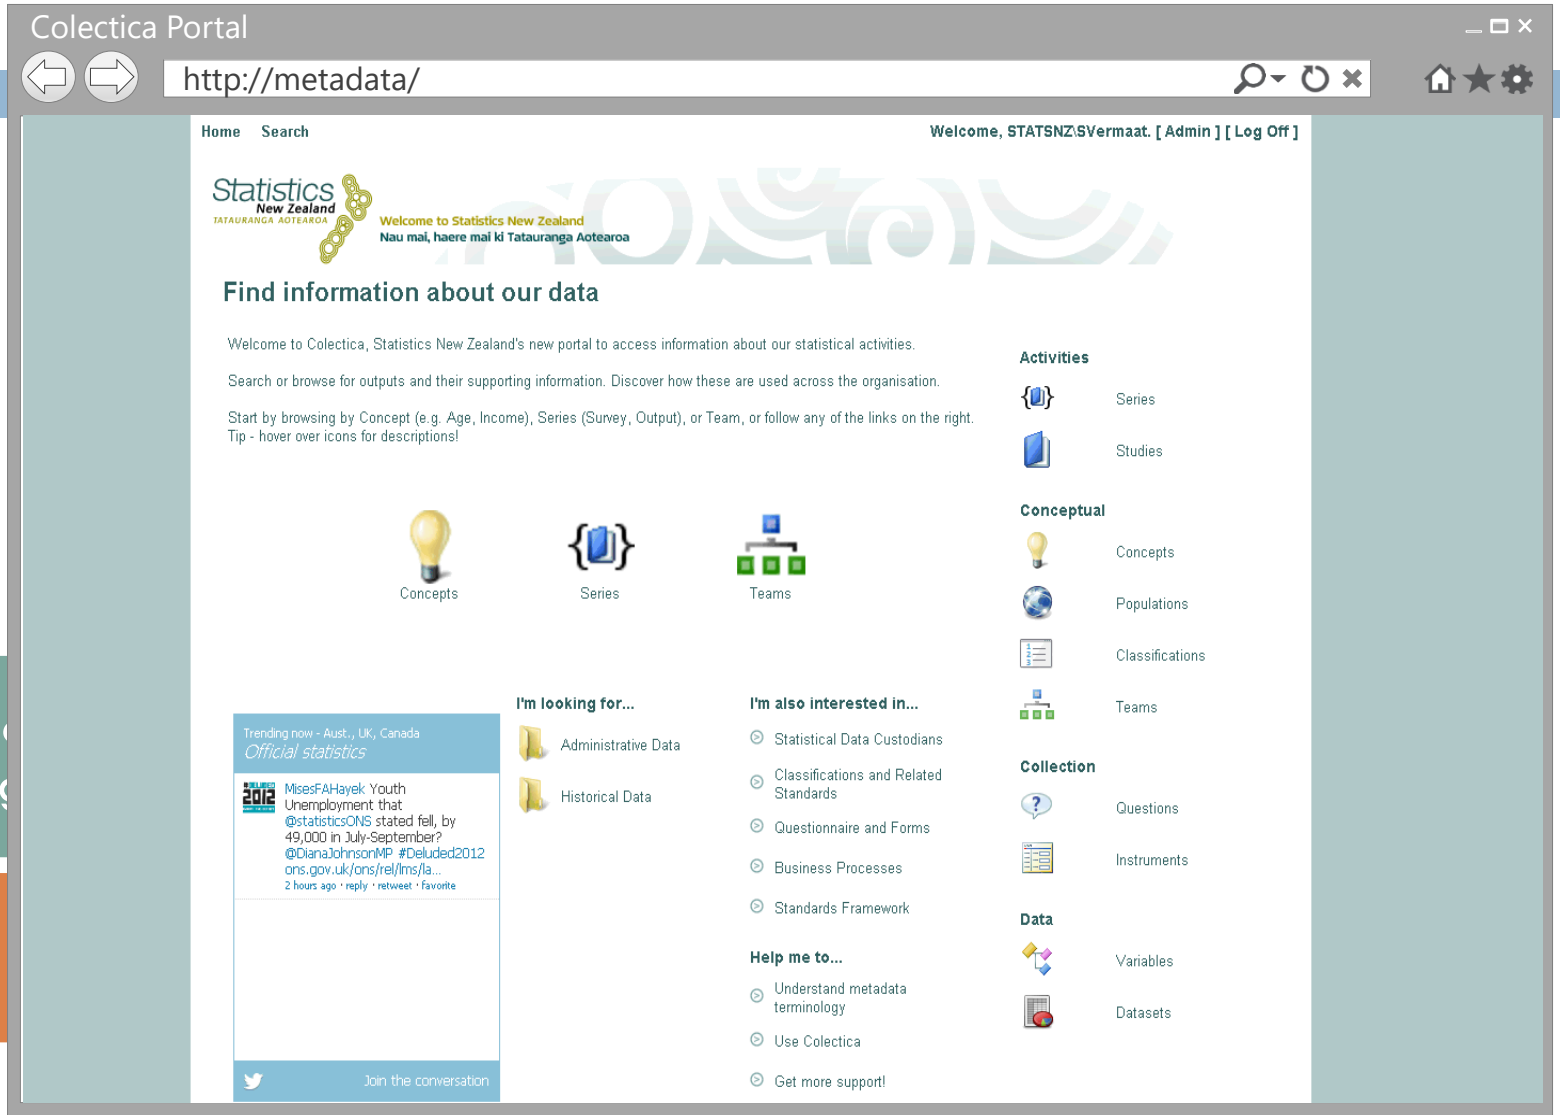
Colectica Portal

http://metadata/

Home Search

Welcome, STATSNZ\SVermaat. [ Admin ] [ Log Off ]

Statistics New Zealand
TATAURANGA AOTEAROA

Welcome to Statistics New Zealand
Nau mai, haere mai ki Tatauranga Aotearoa

Find information about our data

Welcome to Colectica, Statistics New Zealand's new portal to access information about our statistical activities.

Search or browse for outputs and their supporting information. Discover how these are used across the organisation.

Start by browsing by Concept (e.g. Age, Income), Series (Survey, Output), or Team, or follow any of the links on the right.
Tip - hover over icons for descriptions!

Concepts

Series

Teams

Trending now - Aust., UK, Canada
Official statistics

MisesFAHayek Youth Unemployment that @statisticsONS stated fell, by 49,000 in July-September? @DianaJohnsonMP #Deluded2012 ons.gov.uk/ons/rel/lms/la...
2 hours ago · reply · retweet · favorite

Join the conversation

I'm looking for...

Administrative Data

Historical Data

I'm also interested in...

Statistical Data Custodians

Classifications and Related Standards

Questionnaire and Forms

Business Processes

Standards Framework

Help me to...

Understand metadata terminology

Use Colectica

Get more support!

Activities

Series

Studies

Conceptual

Concepts

Populations

Classifications

Teams

Collection

Questions

Instruments

Data

Variables

Datasets